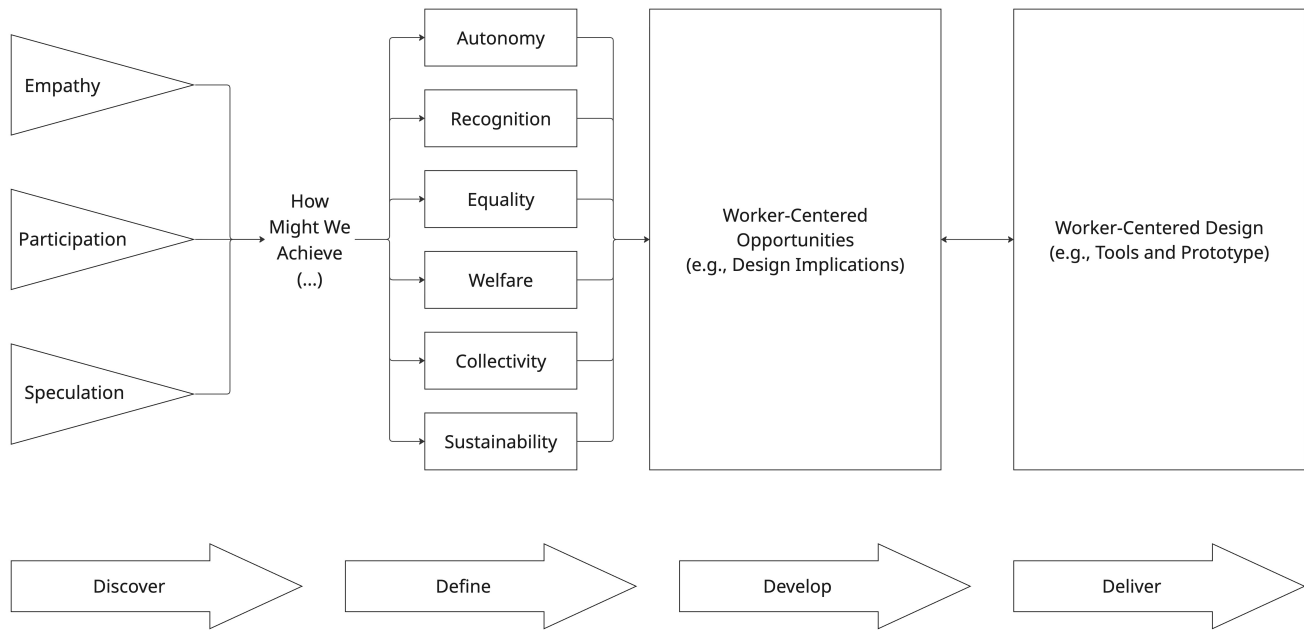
Empathy

Participation

Speculation

How Might We Achieve (...)

Autonomy

Recognition

Equality

Welfare

Collectivity

Sustainability

Worker-Centered Opportunities (e.g., Design Implications)

Worker-Centered Design (e.g., Tools and Prototype)

Discover

Define

Develop

Deliver